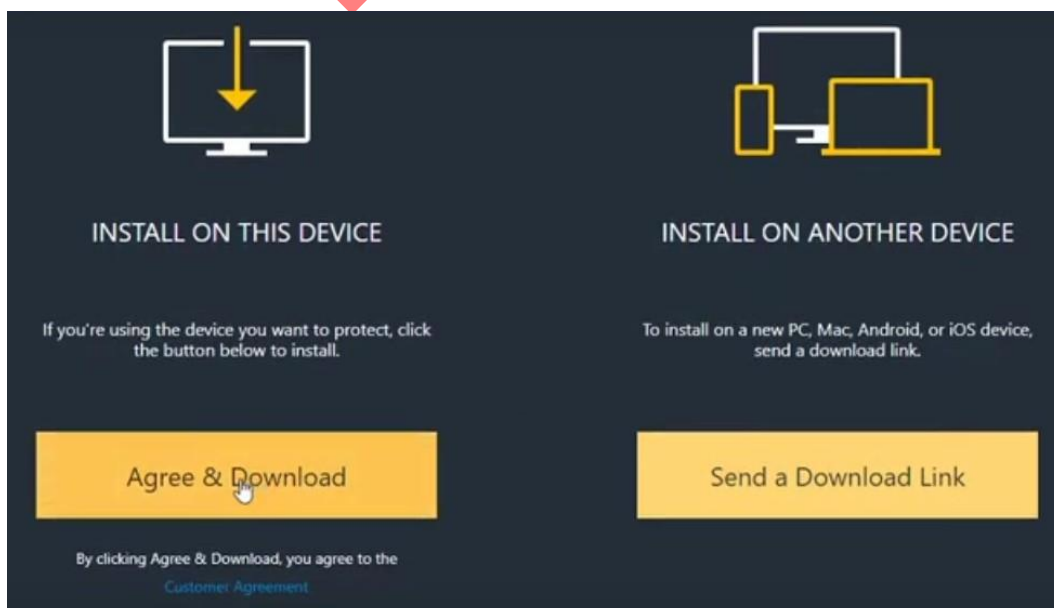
INSTALL ON THIS DEVICE

If you're using the device you want to protect, click the button below to install.

Agree & Download

By clicking Agree & Download, you agree to the Customer Agreement

INSTALL ON ANOTHER DEVICE

To install on a new PC, Mac, Android, or iOS device, send a download link.

Send a Download Link